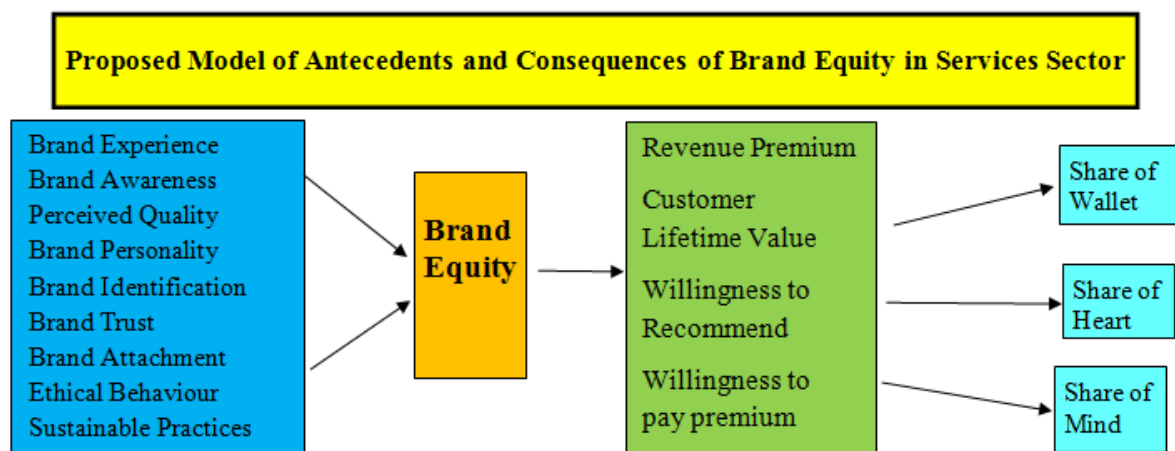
Proposed Model of Antecedents and Consequences of Brand Equity in Services Sector

Brand Experience
Brand Awareness
Perceived Quality
Brand Personality
Brand Identification
Brand Trust
Brand Attachment
Ethical Behaviour
Sustainable Practices

Brand Equity

Revenue Premium
Customer Lifetime Value
Willingness to Recommend
Willingness to pay premium

Share of Wallet

Share of Heart

Share of Mind